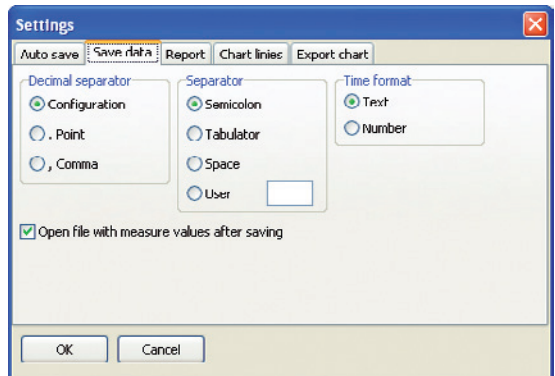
Settings

Auto save | Save data | Report | Chart linies | Export chart

Decimal separator
Configuration
. Point
, Comma

Separator
Semicolon
Tabulator
Space
User

Time format
Text
Number

Open file with measure values after saving

OK
Cancel